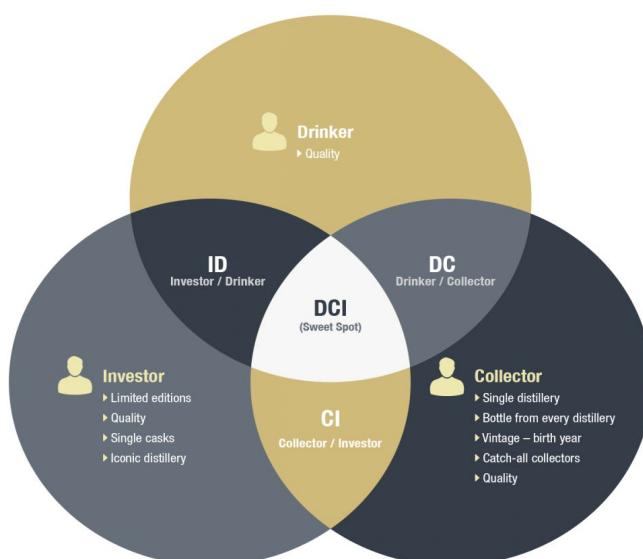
Drinker
Quality

ID
Investor / Drinker

DC
Drinker / Collector

DCI
(Sweet Spot)

Investor
Limited editions
Quality
Single casks
Iconic distillery

CI
Collector / Investor

Collector
Single distillery
Bottle from every distillery
Vintage – birth year
Catch-all collectors
Quality